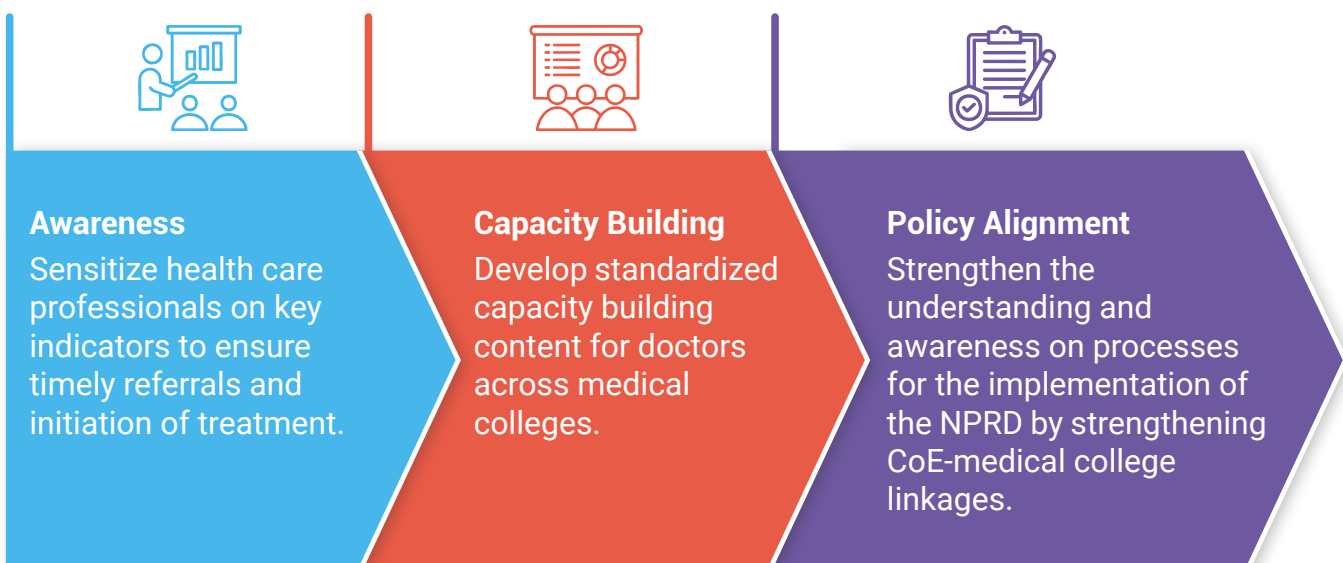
Awareness
Sensitize health care professionals on key indicators to ensure timely referrals and initiation of treatment.

Capacity Building
Develop standardized capacity building content for doctors across medical colleges.

Policy Alignment
Strengthen the understanding and awareness on processes for the implementation of the NPRD by strengthening CoE-medical college linkages.